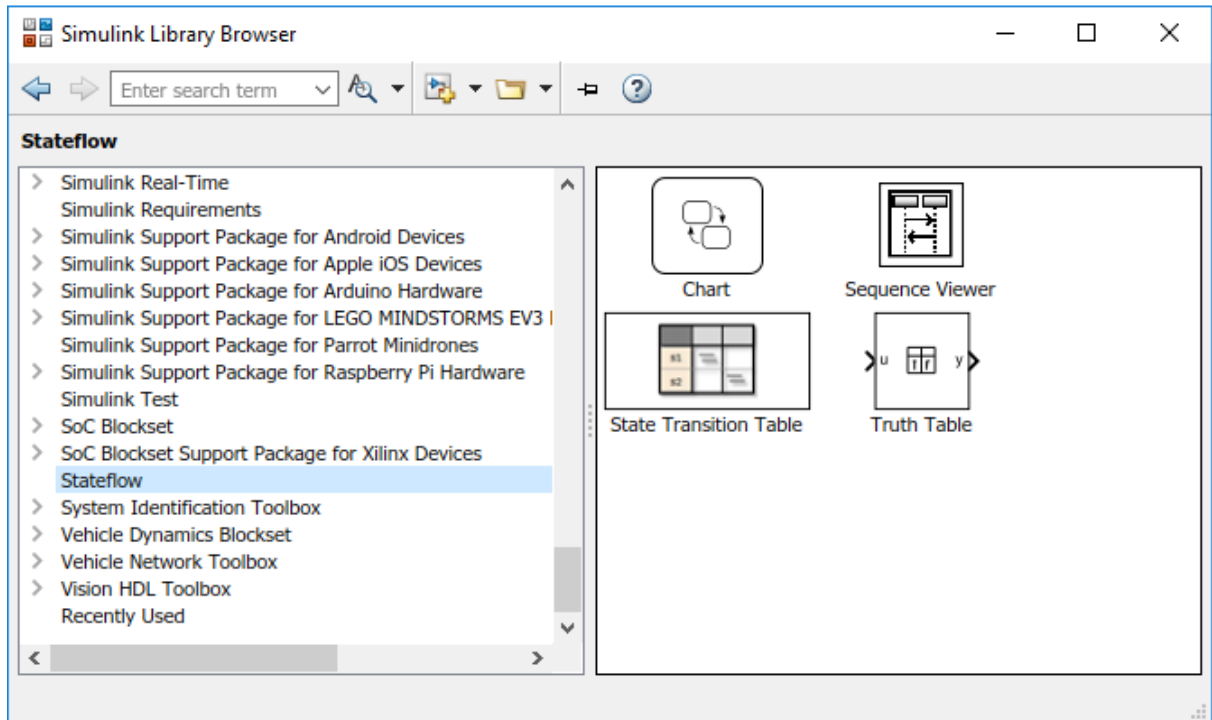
Simulink Library Browser

Enter search term

Stateflow

Simulink Real-Time
Simulink Requirements
Simulink Support Package for Android Devices
Simulink Support Package for Apple iOS Devices
Simulink Support Package for Arduino Hardware
Simulink Support Package for LEGO MINDSTORMS EV3 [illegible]
Simulink Support Package for Parrot Minidrones
Simulink Support Package for Raspberry Pi Hardware
Simulink Test
SoC Blockset
SoC Blockset Support Package for Xilinx Devices
Stateflow
System Identification Toolbox
Vehicle Dynamics Blockset
Vehicle Network Toolbox
Vision HDL Toolbox
Recently Used

Chart
Sequence Viewer
s1
s2
State Transition Table
u
y
Truth Table